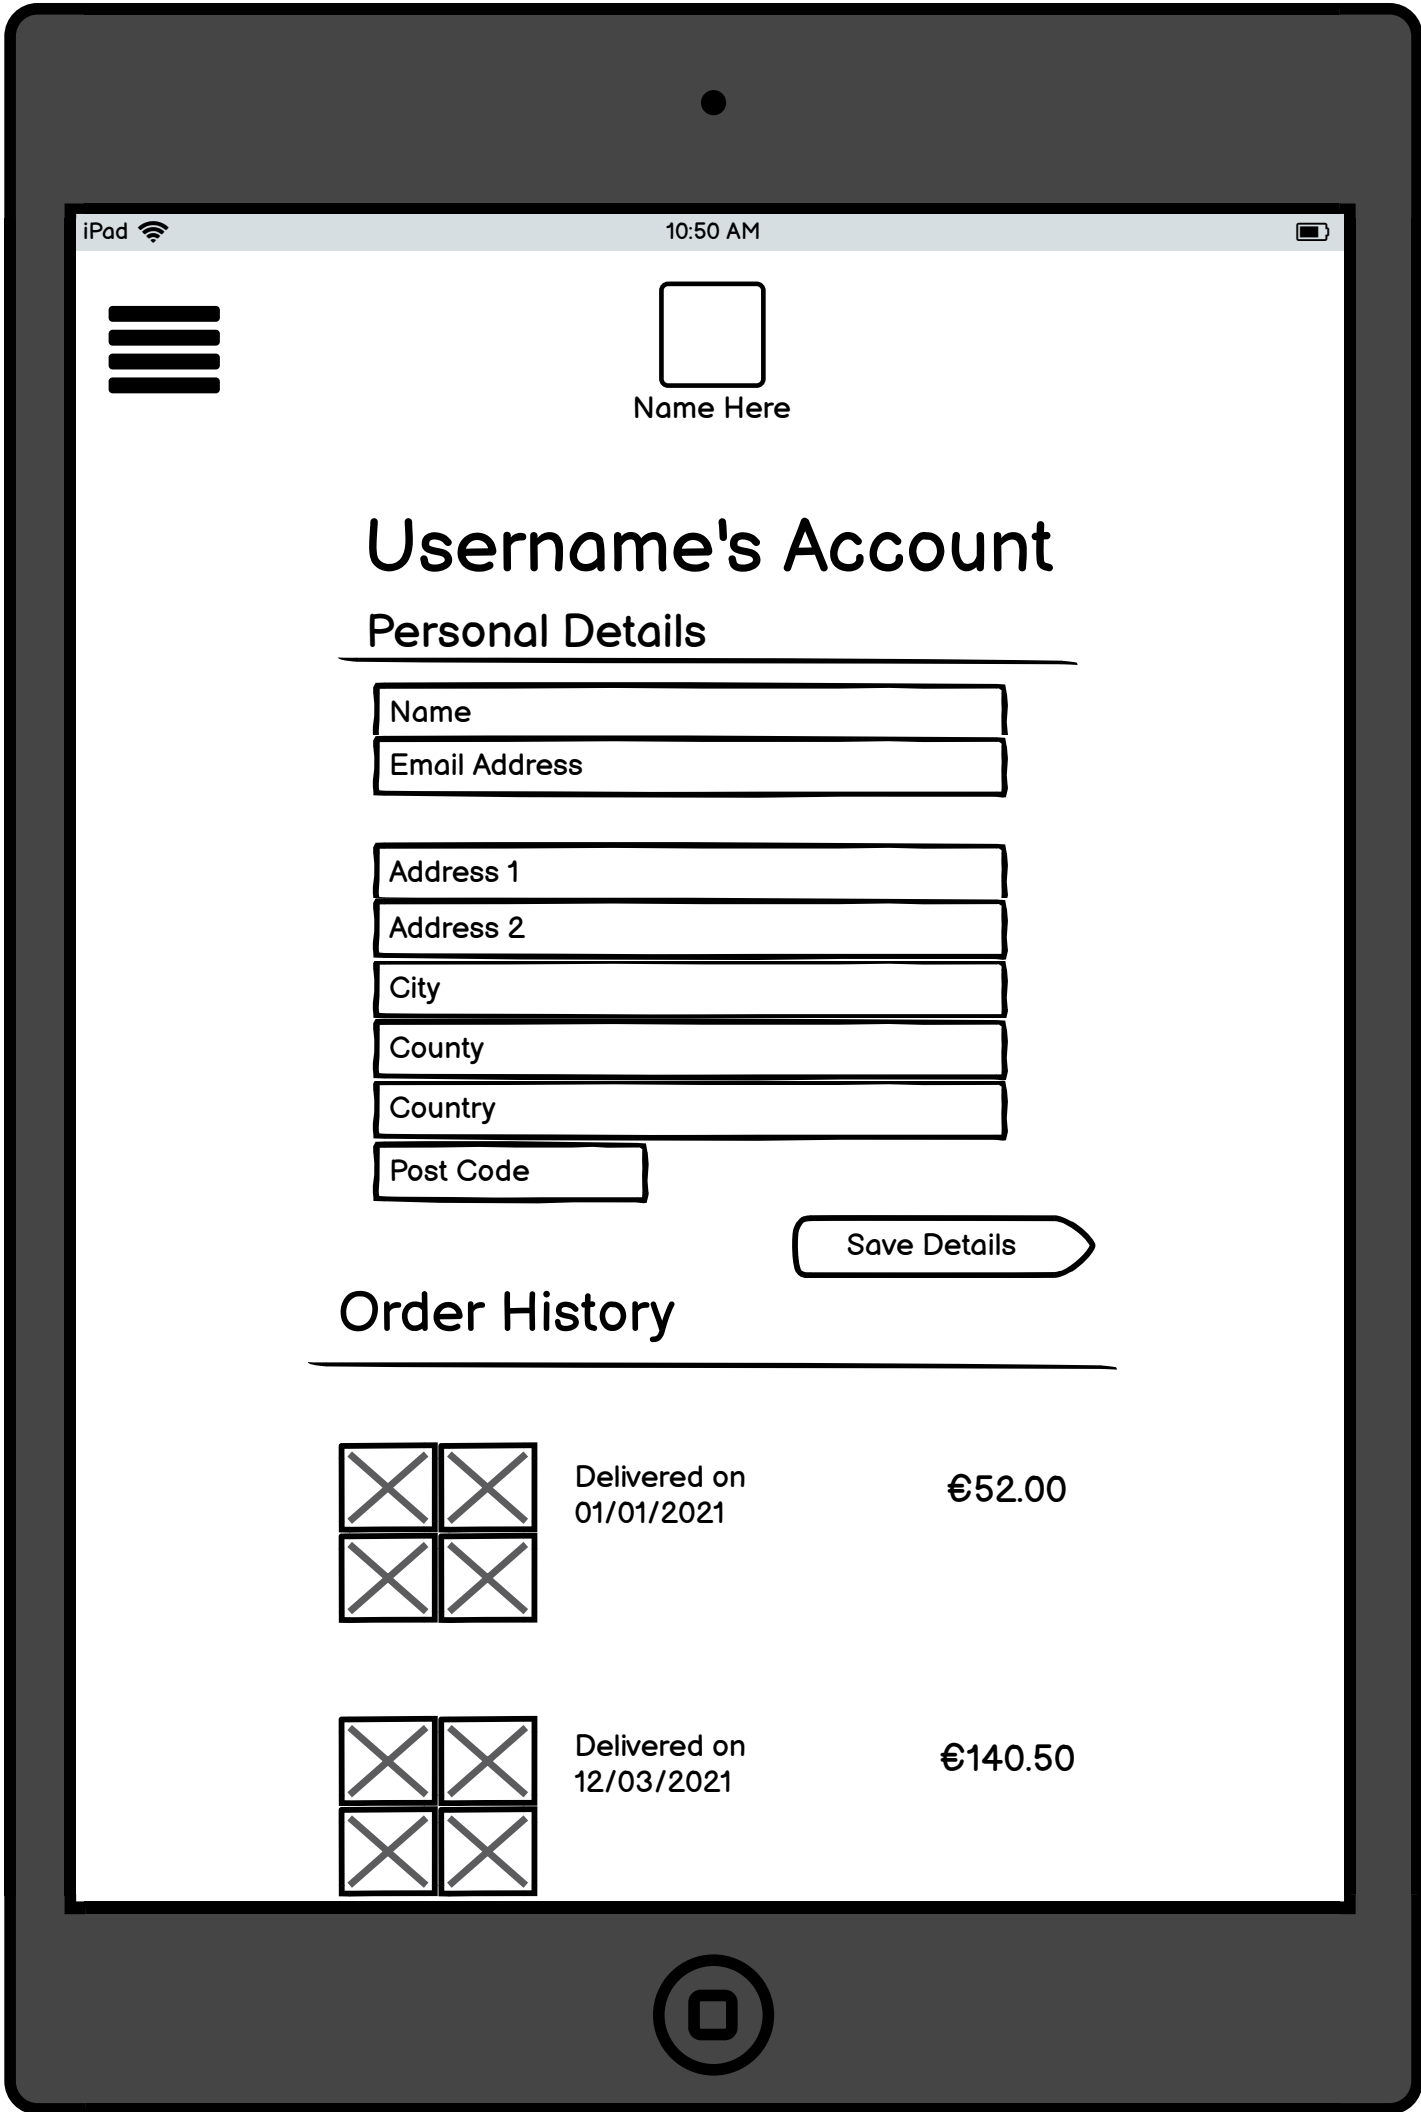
iPad 10:50 AM

Name Here

Username's Account

Personal Details

Name

Email Address

Address 1

Address 2

City

County

Country

Post Code

Save Details

Order History

Delivered on 01/01/2021

€52.00

Delivered on 12/03/2021

€140.50